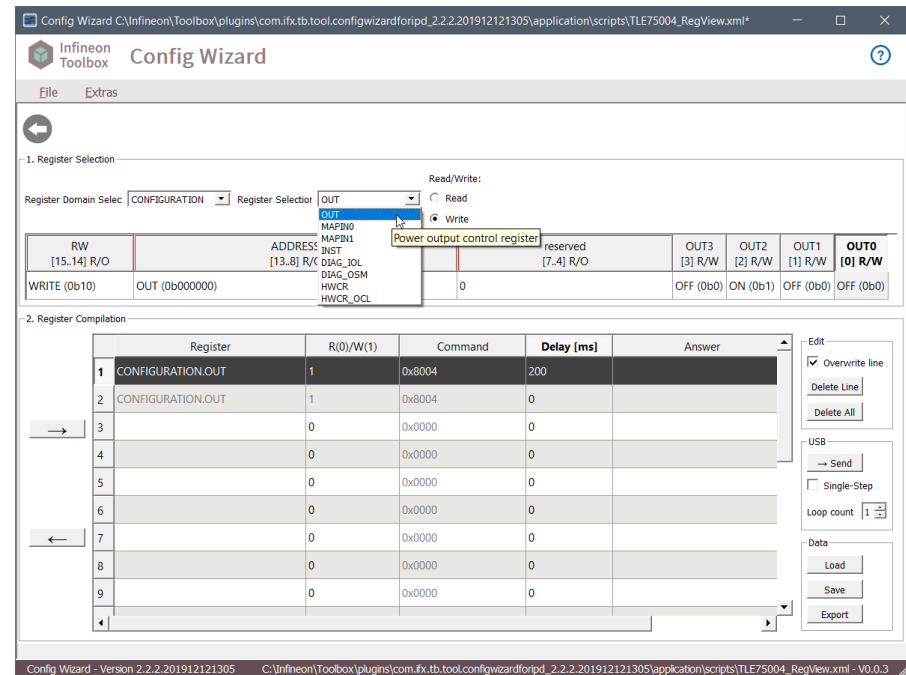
Config Wizard C:\Infineon\Toolbox\plugins\com.ifx.tb.tool.configwizardforipd_2.2.2.201912121305\application\scripts\TLE75004_RegView.xml*

Infineon Toolbox Config Wizard

?

File Extras

1. Register Selection

Read/Write:

Register Domain Selec CONFIGURATION Register Selection OUT

Read

Write

OUT
MAPIN0
MAPIN1
INST
DIAG_IOL
DIAG_OSM
HWCR
HWCR_OCL

Power output control register

| RW [15..14] R/O | ADDRESS [13..8] R/O | reserved [7..4] R/O | OUT3 [3] R/W | OUT2 [2] R/W | OUT1 [1] R/W | OUT0 [0] R/W |
|---|---|---|---|---|---|---|
| WRITE (0b10) | OUT (0b000000) | 0 | OFF (0b0) | ON (0b1) | OFF (0b0) | OFF (0b0) |

2. Register Compilation

| | Register | R(0)/W(1) | Command | Delay [ms] | Answer |
|---|---|---|---|---|---|
| 1 | CONFIGURATION.OUT | 1 | 0x8004 | 200 | |
| 2 | CONFIGURATION.OUT | 1 | 0x8004 | 0 | |
| 3 | | 0 | 0x0000 | 0 | |
| 4 | | 0 | 0x0000 | 0 | |
| 5 | | 0 | 0x0000 | 0 | |
| 6 | | 0 | 0x0000 | 0 | |
| 7 | | 0 | 0x0000 | 0 | |
| 8 | | 0 | 0x0000 | 0 | |
| 9 | | 0 | 0x0000 | 0 | |

→
←

Edit
Overwrite line
Delete Line
Delete All

USB
→ Send
Single-Step
Loop count 1

Data
Load
Save
Export

Config Wizard - Version 2.2.2.201912121305 C:\Infineon\Toolbox\plugins\com.ifx.tb.tool.configwizardforipd_2.2.2.201912121305\application\scripts\TLE75004_RegView.xml - V0.0.3